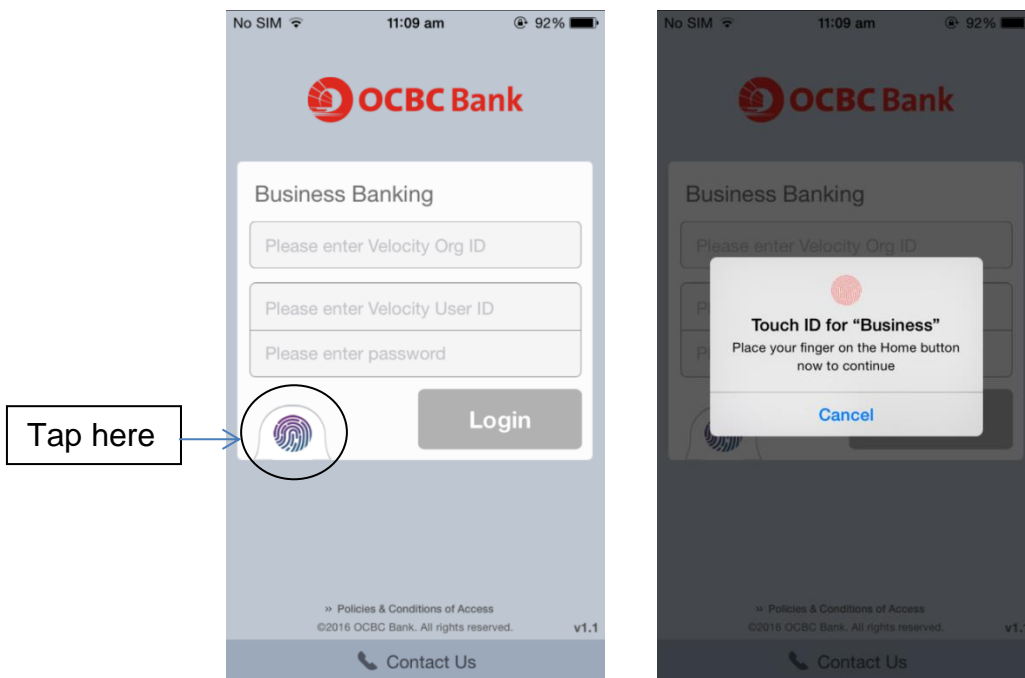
Tap here

No SIM 11:09 am 92%

OCBC Bank

Business Banking

Please enter Velocity Org ID

Please enter Velocity User ID

Please enter password

Login

» Policies & Conditions of Access
©2016 OCBC Bank. All rights reserved.

v1.1

Contact Us

No SIM 11:09 am 92%

OCBC Bank

Business Banking

Please enter Velocity Org ID

Touch ID for "Business"
Place your finger on the Home button now to continue

Cancel

» Policies & Conditions of Access
©2016 OCBC Bank. All rights reserved.

v1.1

Contact Us